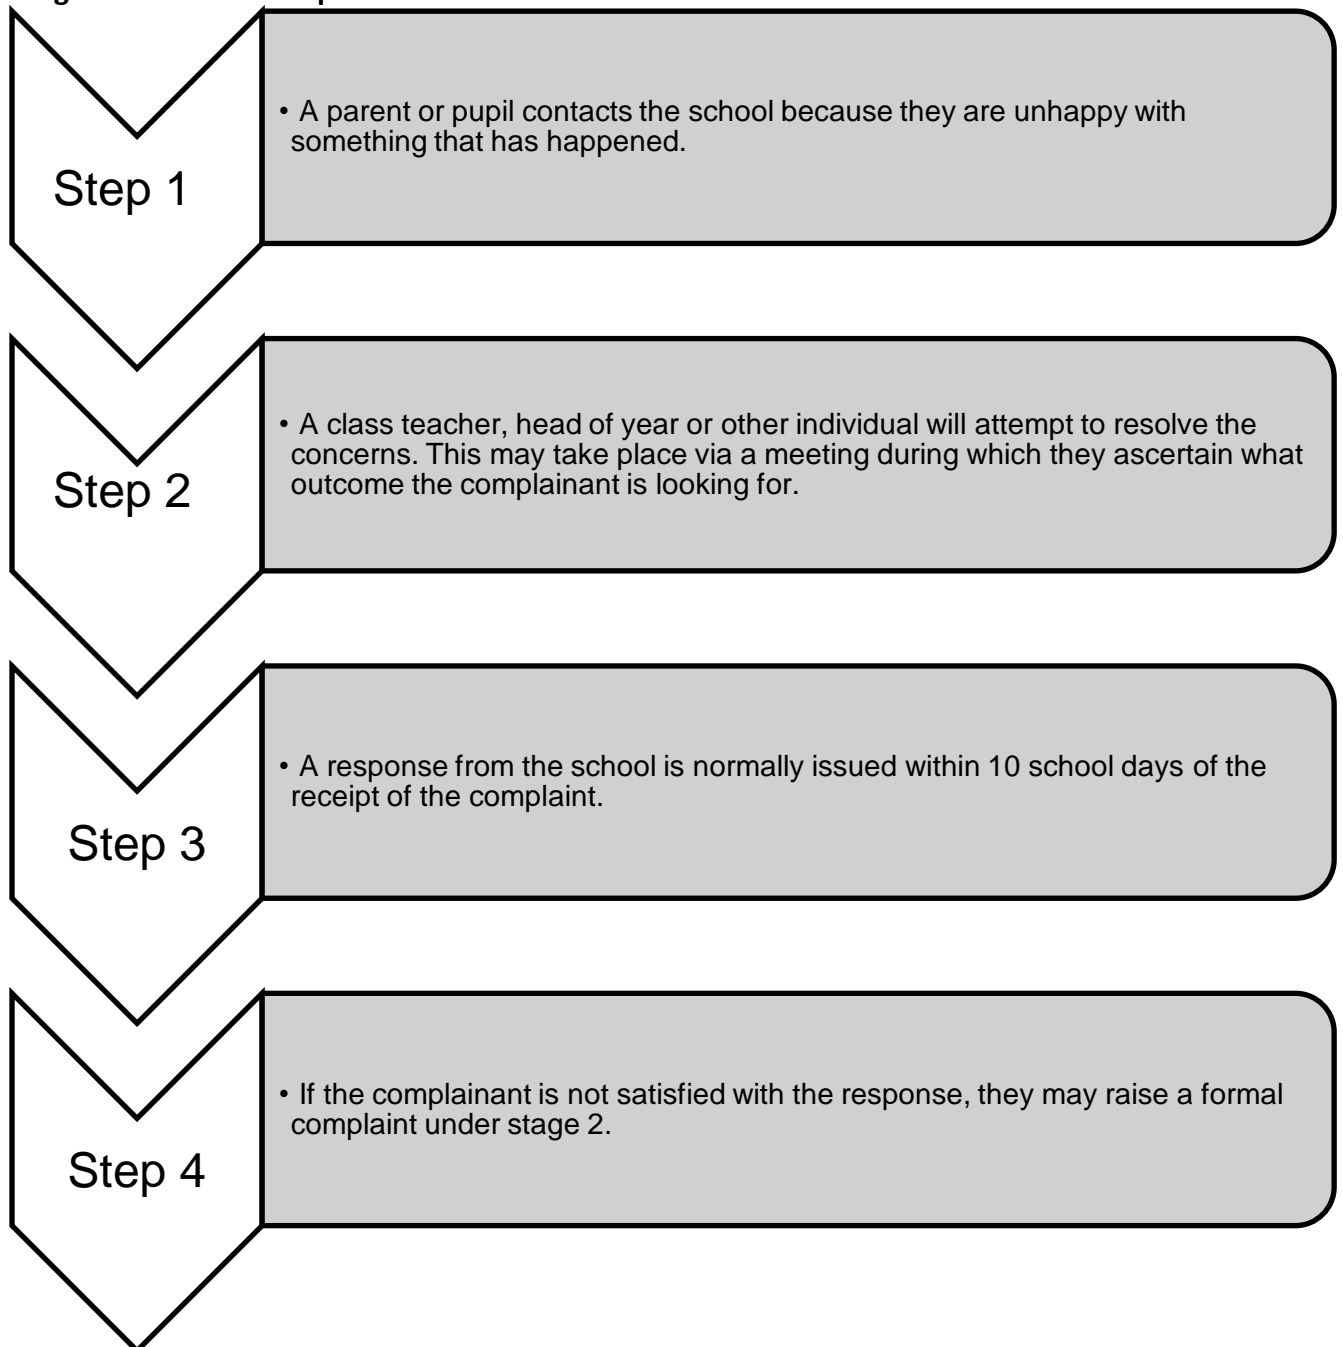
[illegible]

Step 1

• A parent or pupil contacts the school because they are unhappy with something that has happened.

Step 2

• A class teacher, head of year or other individual will attempt to resolve the concerns. This may take place via a meeting during which they ascertain what outcome the complainant is looking for.

Step 3

• A response from the school is normally issued within 10 school days of the receipt of the complaint.

Step 4

• If the complainant is not satisfied with the response, they may raise a formal complaint under stage 2.